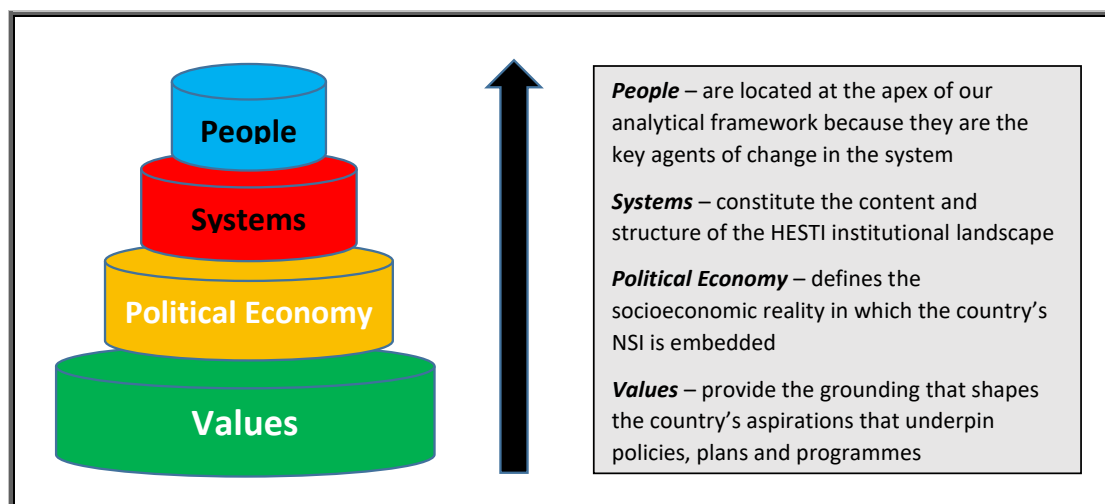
People

Systems

Political Economy

Values

***People*** – are located at the apex of our analytical framework because they are the key agents of change in the system

***Systems*** – constitute the content and structure of the HESTI institutional landscape

***Political Economy*** – defines the socioeconomic reality in which the country's NSI is embedded

***Values*** – provide the grounding that shapes the country's aspirations that underpin policies, plans and programmes